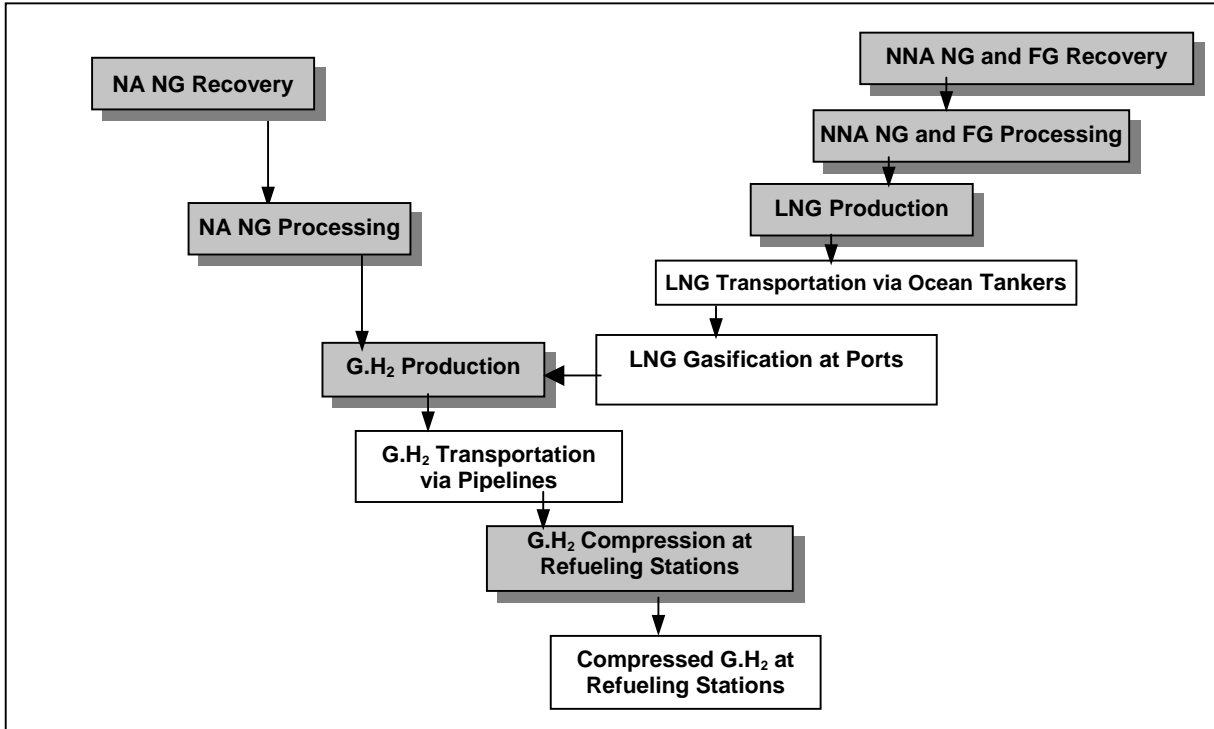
NA NG Recovery

NA NG Processing

NNA NG and FG Recovery

NNA NG and FG Processing

LNG Production

LNG Transportation via Ocean Tankers

LNG Gasification at Ports

G.H$_2$ Production

G.H$_2$ Transportation via Pipelines

G.H$_2$ Compression at Refueling Stations

Compressed G.H$_2$ at Refueling Stations